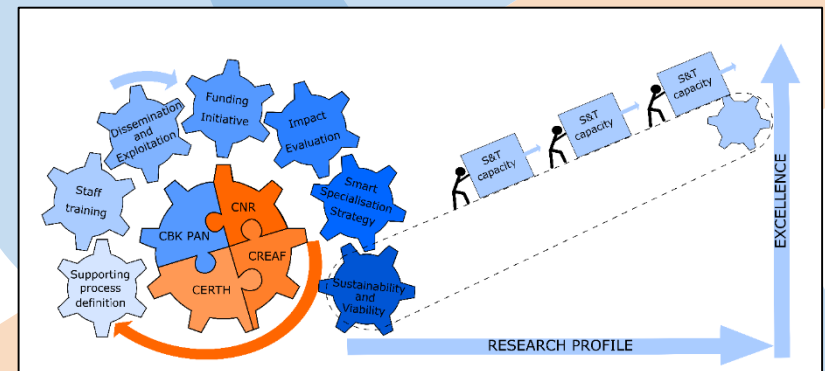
Dissemination and Exploitation

Funding Initiative

Impact Evaluation

Staff training

Smart Specialisation Strategy

CBK PAN

CNR

CREAF

CERTH

Supporting process definition

Sustainability and Viability

S&T capacity

S&T capacity

S&T capacity

EXCELLENCE

RESEARCH PROFILE